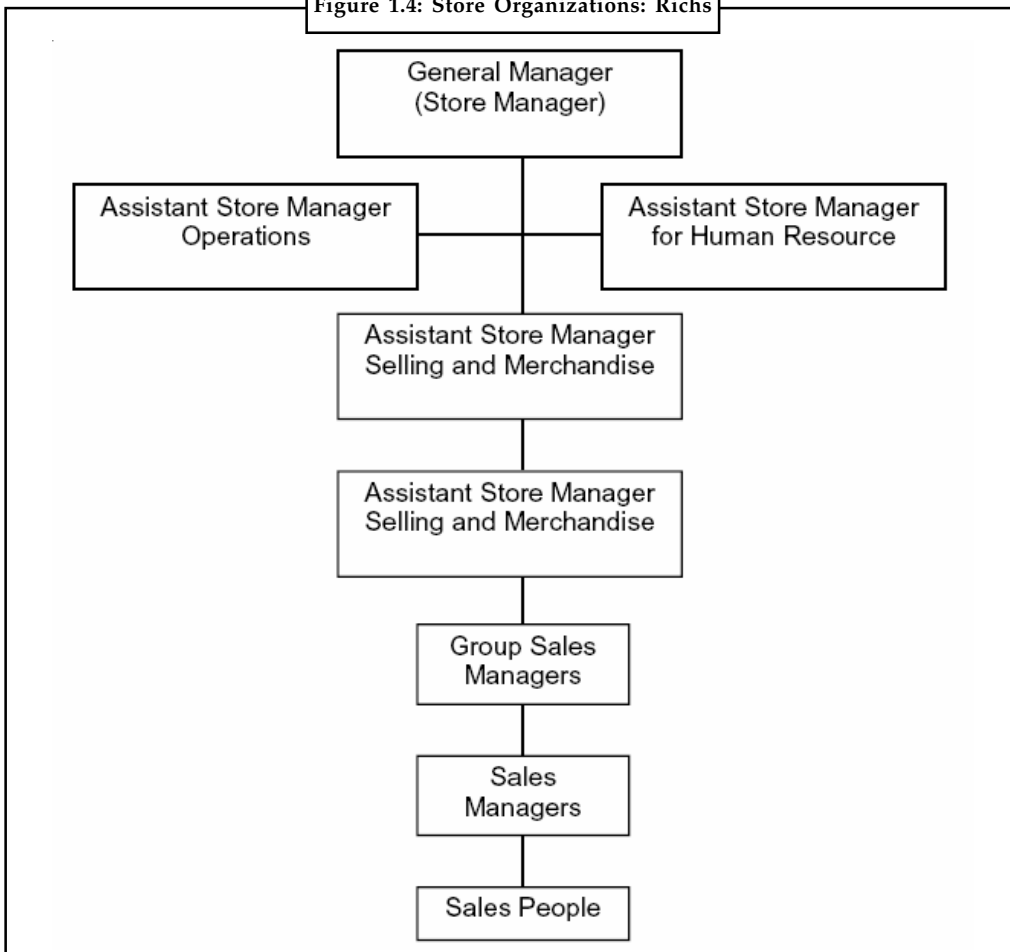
Figure 1.4: Store Organizations: Richs

General Manager (Store Manager)

Assistant Store Manager Operations

Assistant Store Manager for Human Resource

Assistant Store Manager Selling and Merchandise

Assistant Store Manager Selling and Merchandise

Group Sales Managers

Sales Managers

Sales People